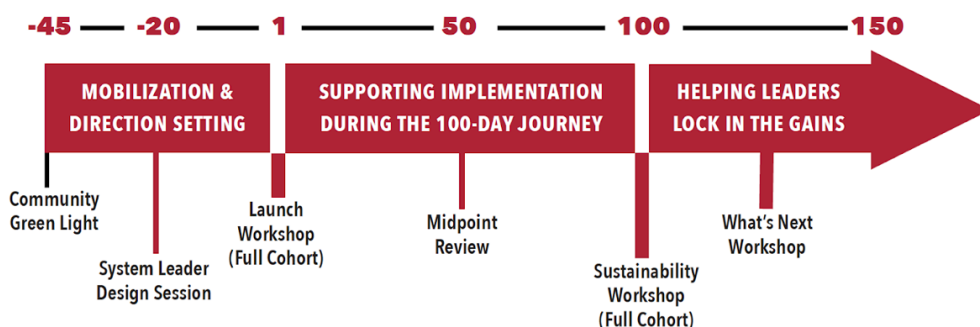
-45 -20 1 50 100 150

MOBILIZATION & DIRECTION SETTING

SUPPORTING IMPLEMENTATION DURING THE 100-DAY JOURNEY

HELPING LEADERS LOCK IN THE GAINS

Community Green Light

System Leader Design Session

Launch Workshop (Full Cohort)

Midpoint Review

Sustainability Workshop (Full Cohort)

What's Next Workshop